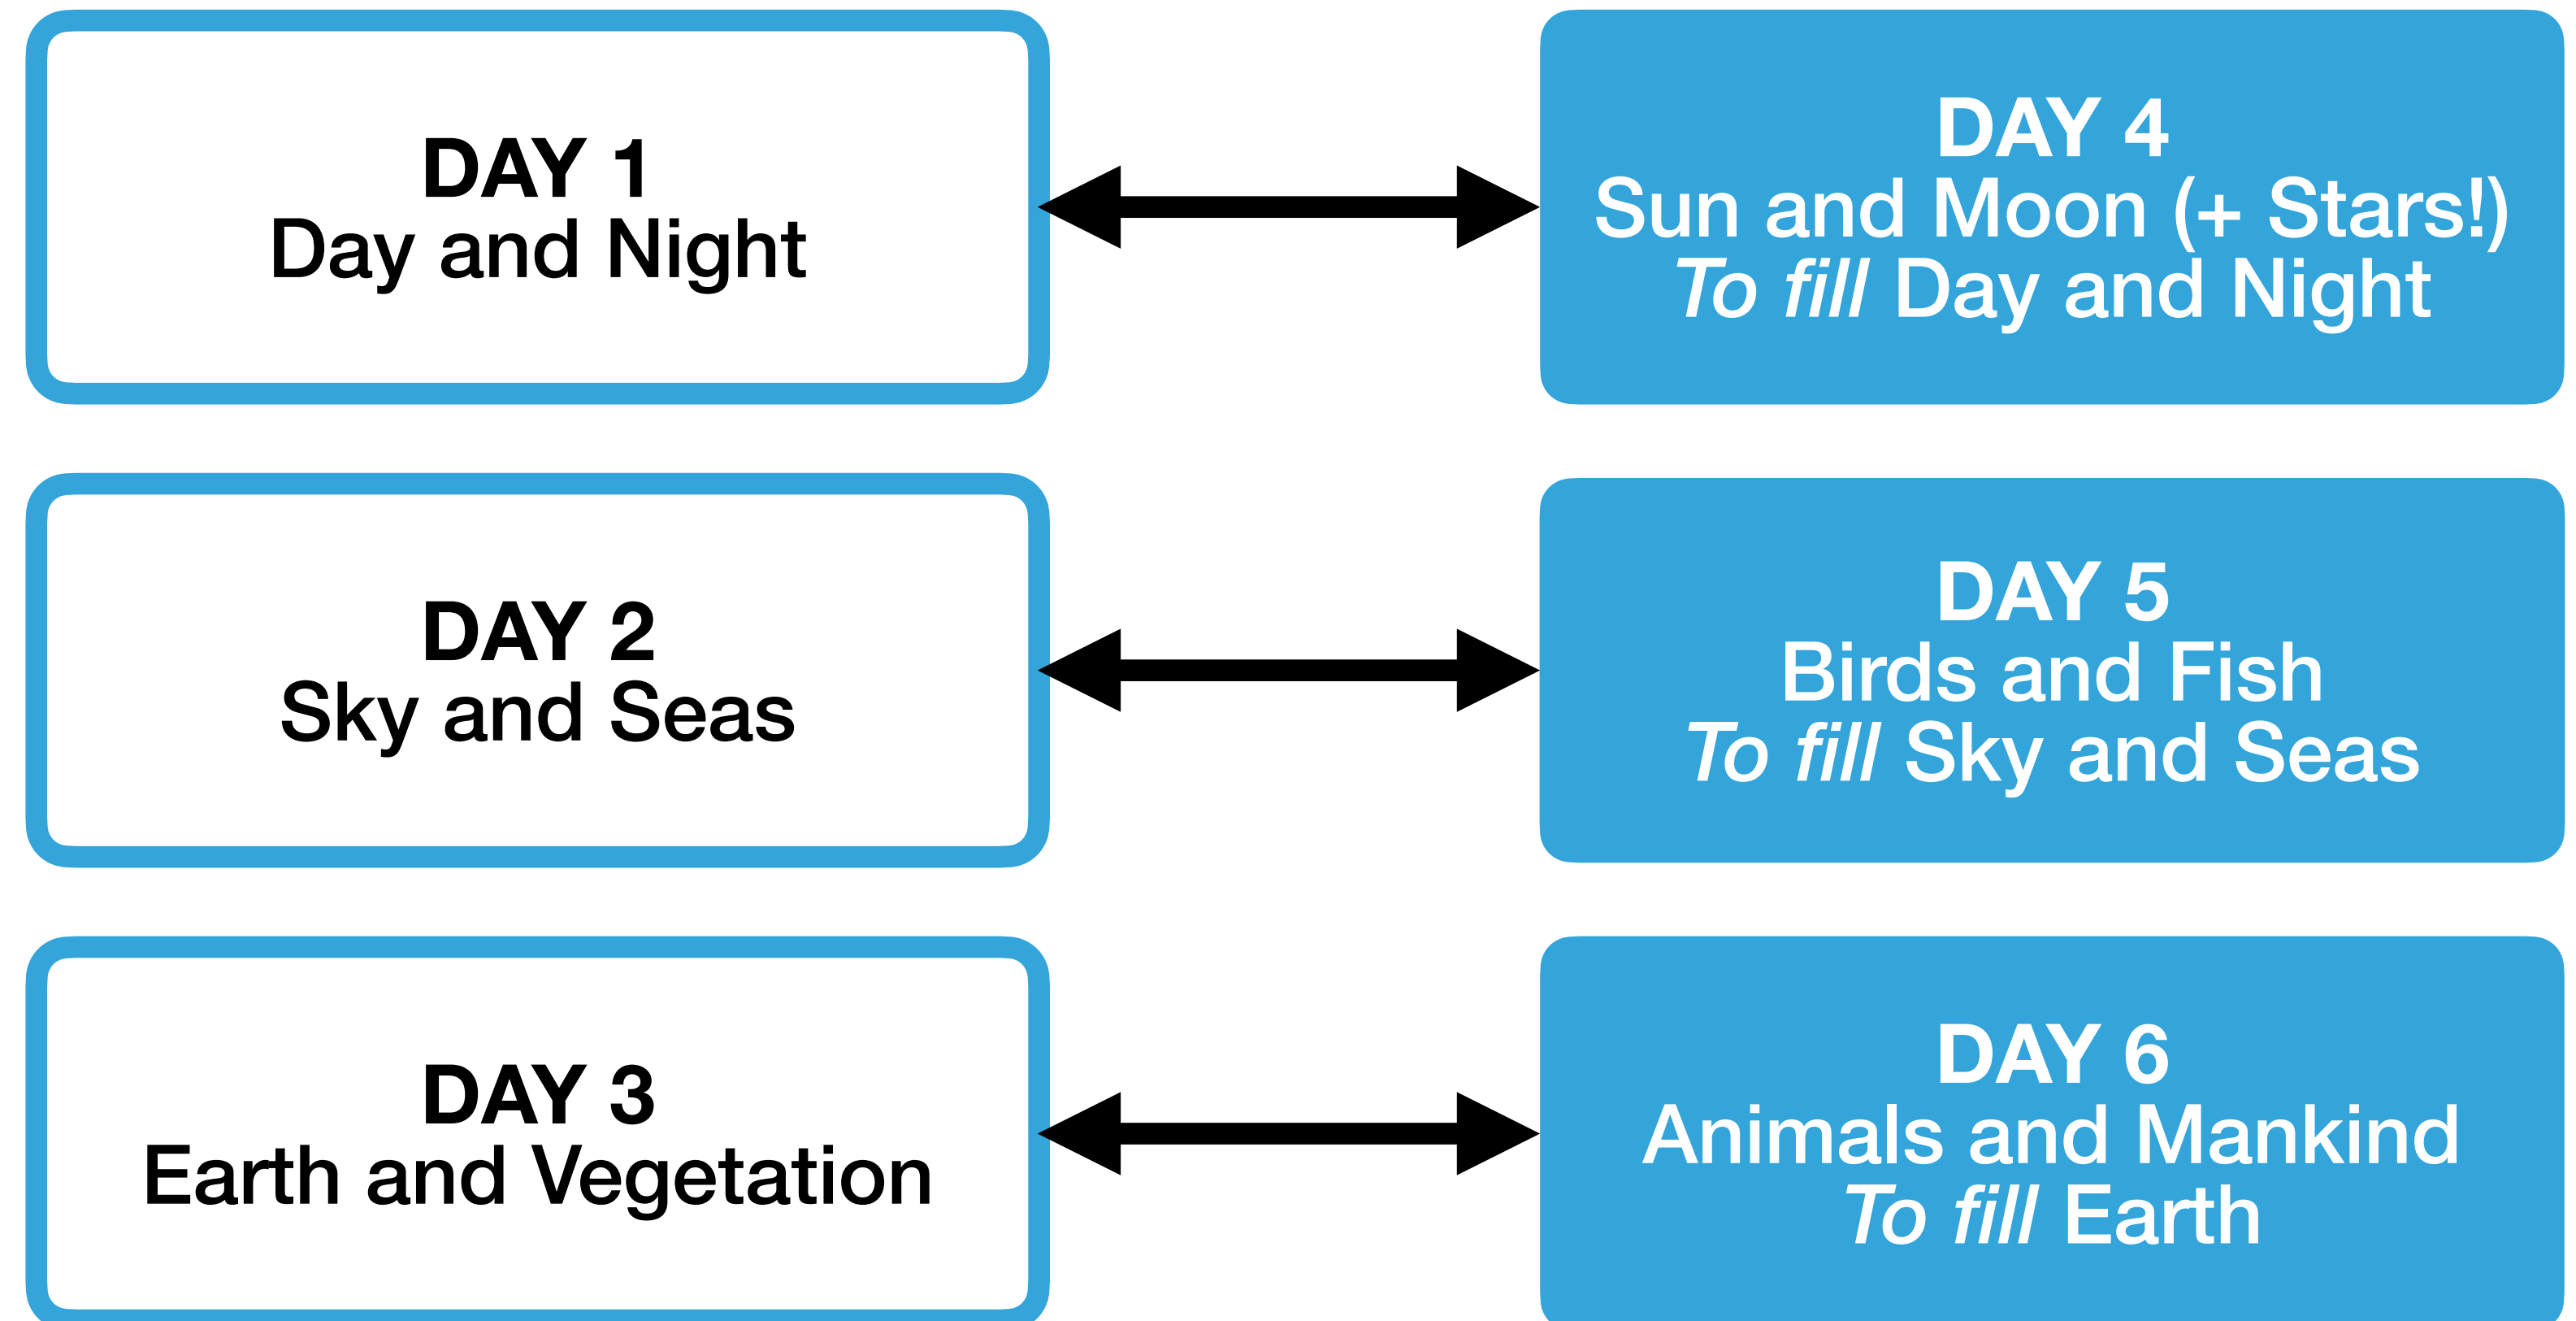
DAY 1
Day and Night

DAY 4
Sun and Moon (+ Stars!)
*To fill* Day and Night

DAY 2
Sky and Seas

DAY 5
Birds and Fish
*To fill* Sky and Seas

DAY 3
Earth and Vegetation

DAY 6
Animals and Mankind
*To fill* Earth